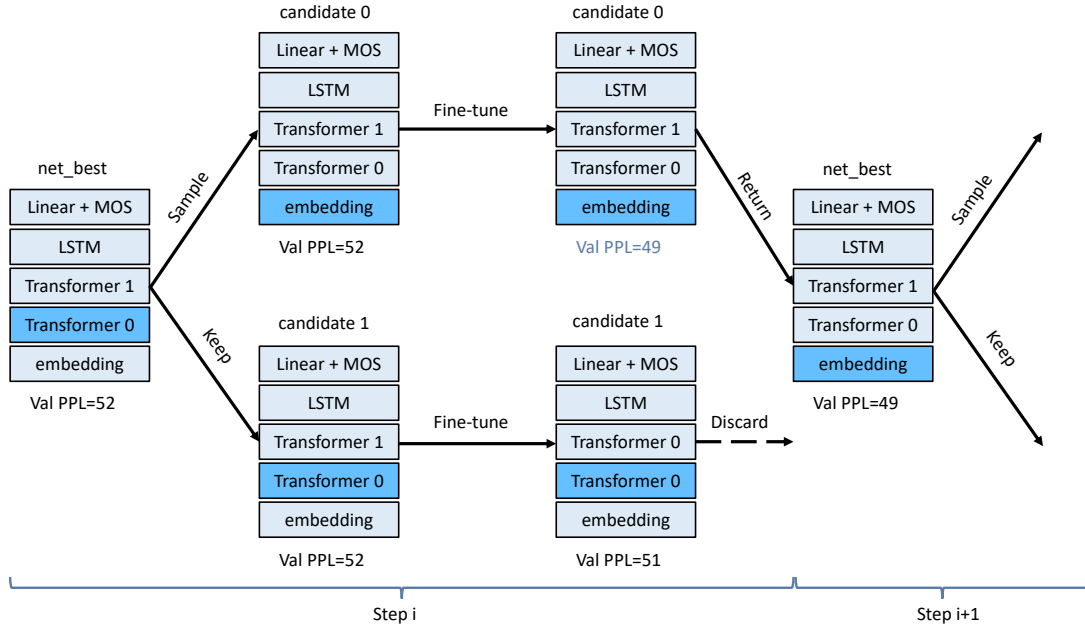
net_best

Linear + MOS

LSTM

Transformer 1

Transformer 0

embedding

Val PPL=52

Sample

Keep

candidate 0

Linear + MOS

LSTM

Transformer 1

Transformer 0

embedding

Val PPL=52

Fine-tune

candidate 0

Linear + MOS

LSTM

Transformer 1

Transformer 0

embedding

Val PPL=49

Return

candidate 1

Linear + MOS

LSTM

Transformer 1

Transformer 0

embedding

Val PPL=52

Fine-tune

candidate 1

Linear + MOS

LSTM

Transformer 0

Transformer 0

embedding

Val PPL=51

Discard

net_best

Linear + MOS

LSTM

Transformer 1

Transformer 0

embedding

Val PPL=49

Sample

Keep

Step i

Step i+1